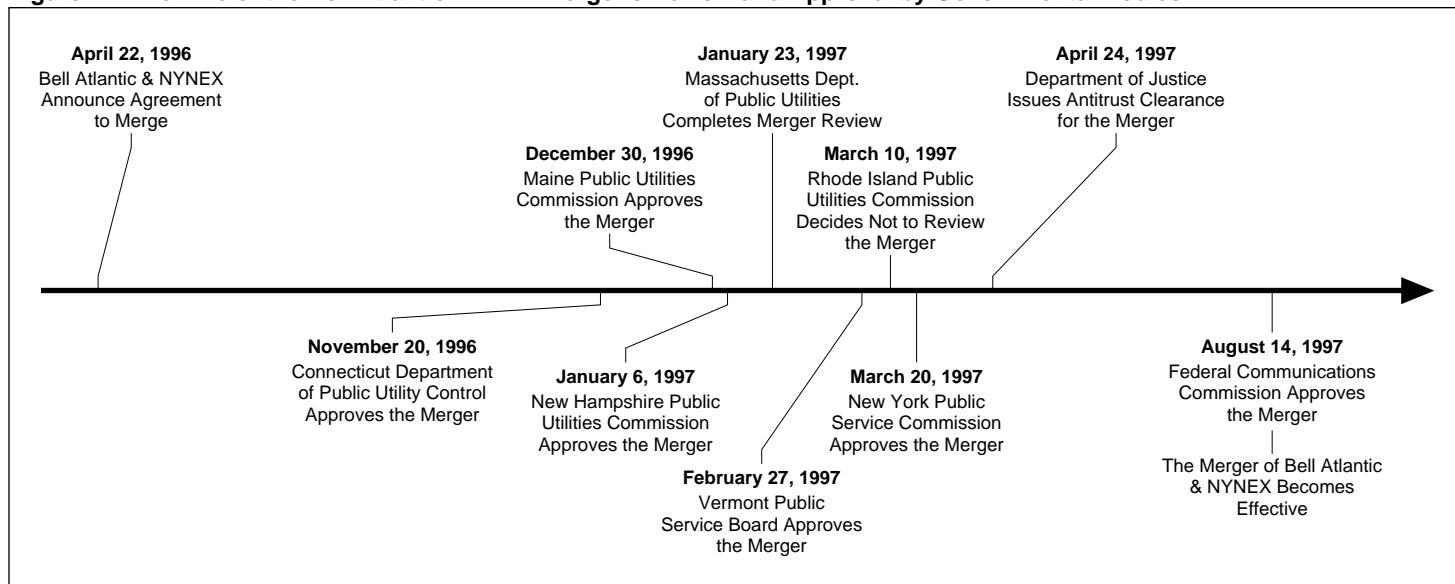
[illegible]

**April 22, 1996**
Bell Atlantic & NYNEX Announce Agreement to Merge

**December 30, 1996**
Maine Public Utilities Commission Approves the Merger

**January 23, 1997**
Massachusetts Dept. of Public Utilities Completes Merger Review

**March 10, 1997**
Rhode Island Public Utilities Commission Decides Not to Review the Merger

**April 24, 1997**
Department of Justice Issues Antitrust Clearance for the Merger

**November 20, 1996**
Connecticut Department of Public Utility Control Approves the Merger

**January 6, 1997**
New Hampshire Public Utilities Commission Approves the Merger

**February 27, 1997**
Vermont Public Service Board Approves the Merger

**March 20, 1997**
New York Public Service Commission Approves the Merger

**August 14, 1997**
Federal Communications Commission Approves the Merger

The Merger of Bell Atlantic & NYNEX Becomes Effective